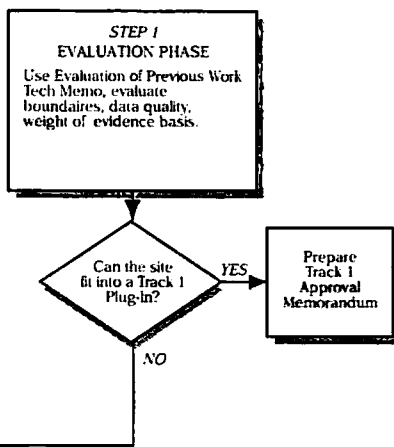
STEP 1
EVALUATION PHASE

Use Evaluation of Previous Work Tech Memo, evaluate boundaires, data quality, weight of evidence basis.

Can the site fit into a Track 1 Plug-in?

YES

Prepare Track 1 Approval Memorandum

NO